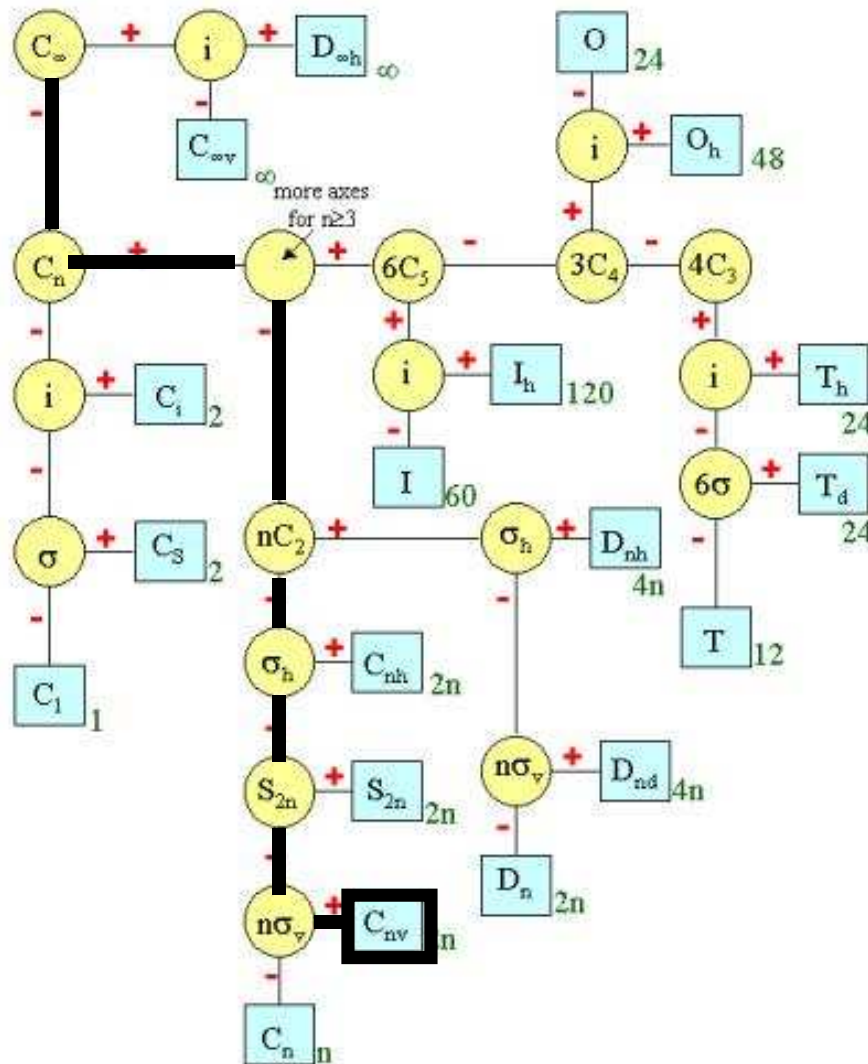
$C_\infty$ + i + $D_{\infty h}$ $\infty$

-

$C_{\infty v}$ $\infty$

O 24

-

i + $O_h$ 48

+

more axes for n≥3

$C_n$ + + $6C_5$ - $3C_4$ - $4C_3$

- - + +

i + $C_i$ 2

i + $I_h$ 120

i + $T_h$ 24

- - -

I 60

$6\sigma$ + $T_d$ 24

$\sigma$ + $C_S$ 2

$nC_2$ + $\sigma_h$ + $D_{nh}$ 4n

- - - -

$C_1$ 1

T 12

$\sigma_h$ + $C_{nh}$ 2n

-

$S_{2n}$ + $S_{2n}$ 2n

$n\sigma_v$ + $D_{nd}$ 4n

- -

$D_n$ 2n

$n\sigma_v$ + $C_{nv}$ n

-

$C_n$ n